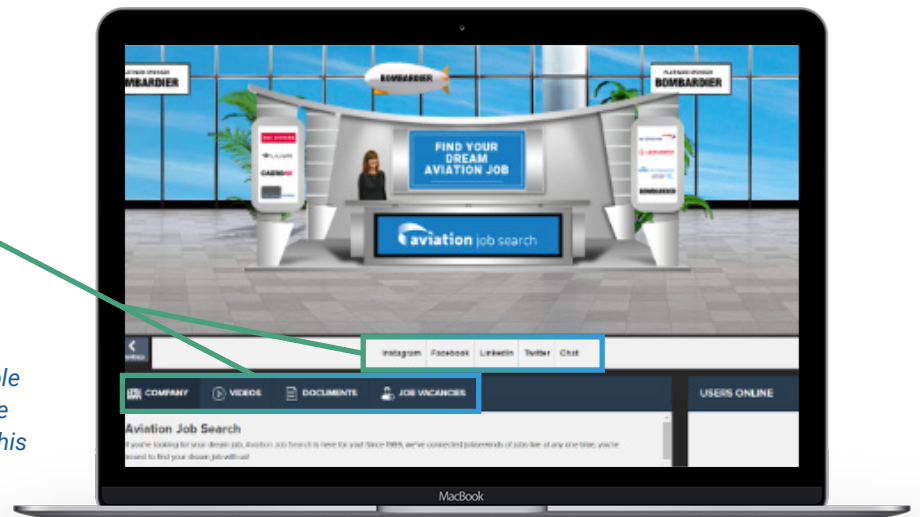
PLATINUM SPONSOR
BOMBARDIER

BOMBARDIER

PLATINUM SPONSOR
BOMBARDIER

FIND YOUR DREAM AVIATION JOB

aviation job search

CAE

BOMBARDIER

Instagram Facebook LinkedIn Twitter Chat

COMPANY VIDEOS DOCUMENTS JOB VACANCIES

USERS ONLINE

Aviation Job Search
If you're looking for your dream job, Aviation Job Search is here for you! Since 1999, we've connected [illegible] of jobs like at any one time, you're bound to find your dream job with us!

ple
e
his

MacBook